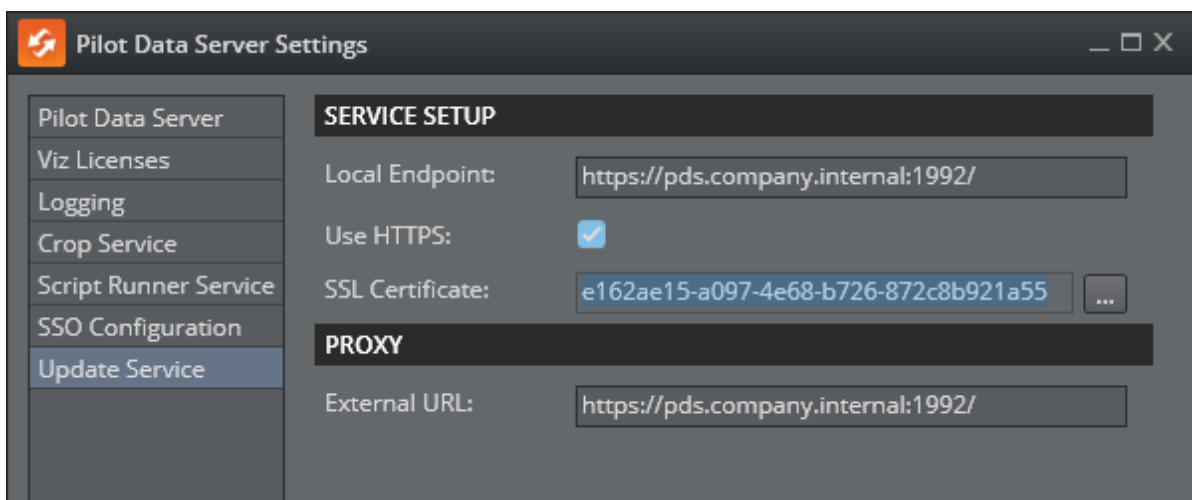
Pilot Data Server Settings

Pilot Data Server
Viz Licenses
Logging
Crop Service
Script Runner Service
SSO Configuration
Update Service

SERVICE SETUP

Local Endpoint: https://pds.company.internal:1992/

Use HTTPS:

SSL Certificate: e162ae15-a097-4e68-b726-872c8b921a55 ...

PROXY

External URL: https://pds.company.internal:1992/